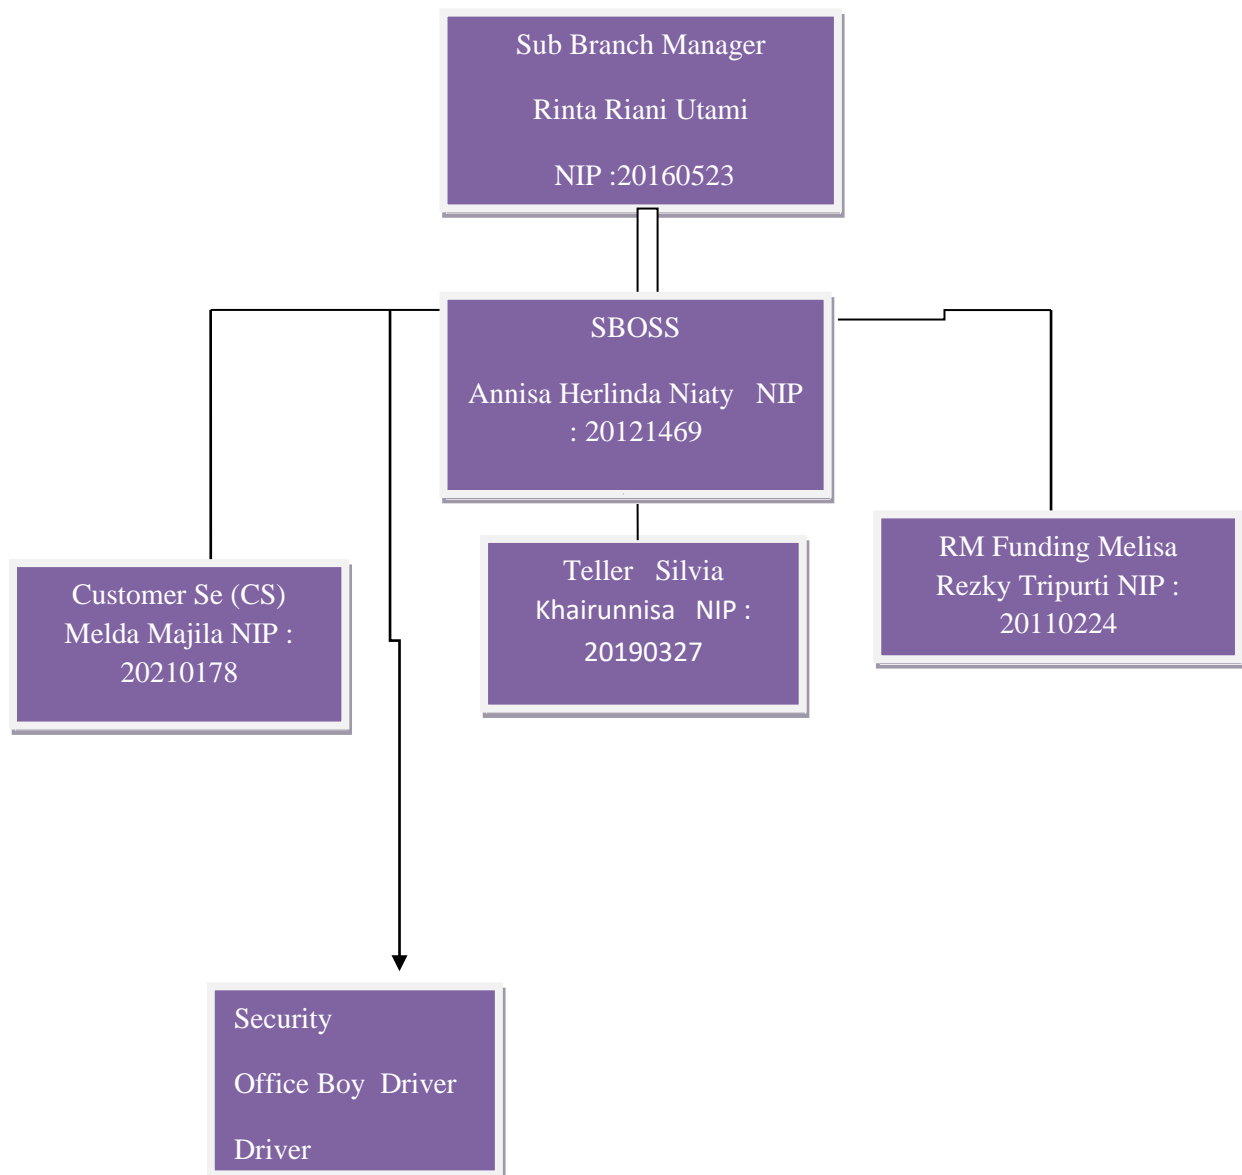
Sub Branch Manager

Rinta Riani Utami

NIP :20160523

SBOSS

Annisa Herlinda Niaty NIP : 20121469

Customer Se (CS) Melda Majila NIP : 20210178

Teller Silvia Khairunnisa NIP : 20190327

RM Funding Melisa Rezky Tripurti NIP : 20110224

Security

Office Boy Driver

Driver